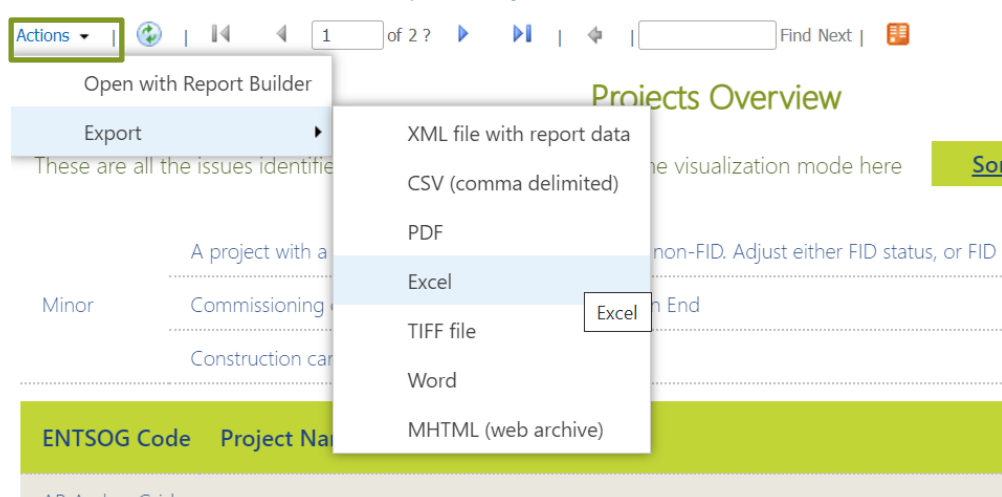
Actions | | 1 of 2 ? | | Find Next |

Open with Report Builder

Export

XML file with report data

CSV (comma delimited)

PDF

Excel

Excel

TIFF file

Word

MHTML (web archive)

Projects Overview

These are all the issues identifie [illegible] he visualization mode here

So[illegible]

A project with a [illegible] non-FID. Adjust either FID status, or FID

Minor

Commissioning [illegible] n End

Construction car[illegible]

ENTSOG Code Project Na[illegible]